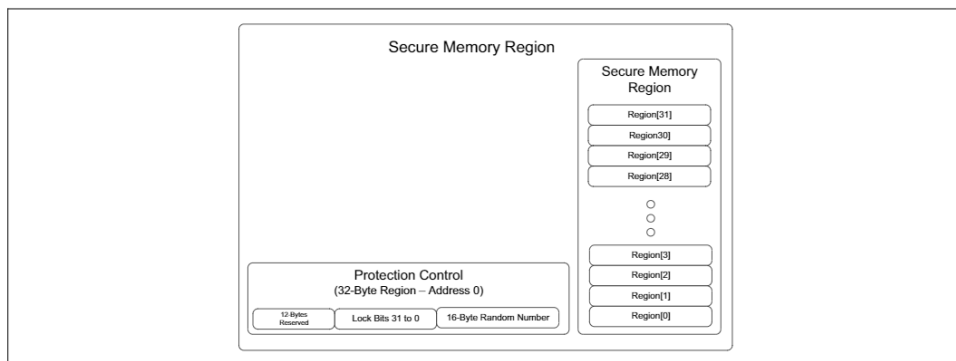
Secure Memory Region

Secure Memory Region

Region[31]

Region30]

Region[29]

Region[28]

Region[3]

Region[2]

Region[1]

Region[0]

Protection Control
(32-Byte Region – Address 0)

12-Bytes Reserved

Lock Bits 31 to 0

16-Byte Random Number